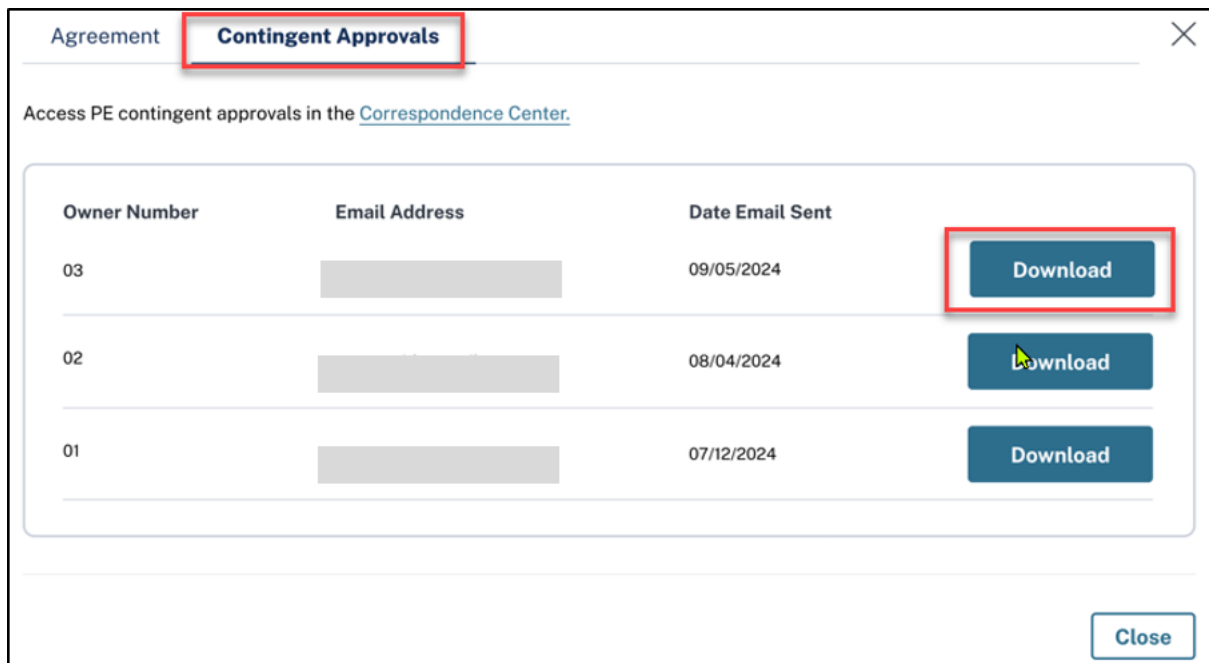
Agreement Contingent Approvals

Access PE contingent approvals in the Correspondence Center.

| Owner Number | Email Address | Date Email Sent | |
|---|---|---|---|
| 03 | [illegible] | 09/05/2024 | Download |
| 02 | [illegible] | 08/04/2024 | Download |
| 01 | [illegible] | 07/12/2024 | Download |

Close